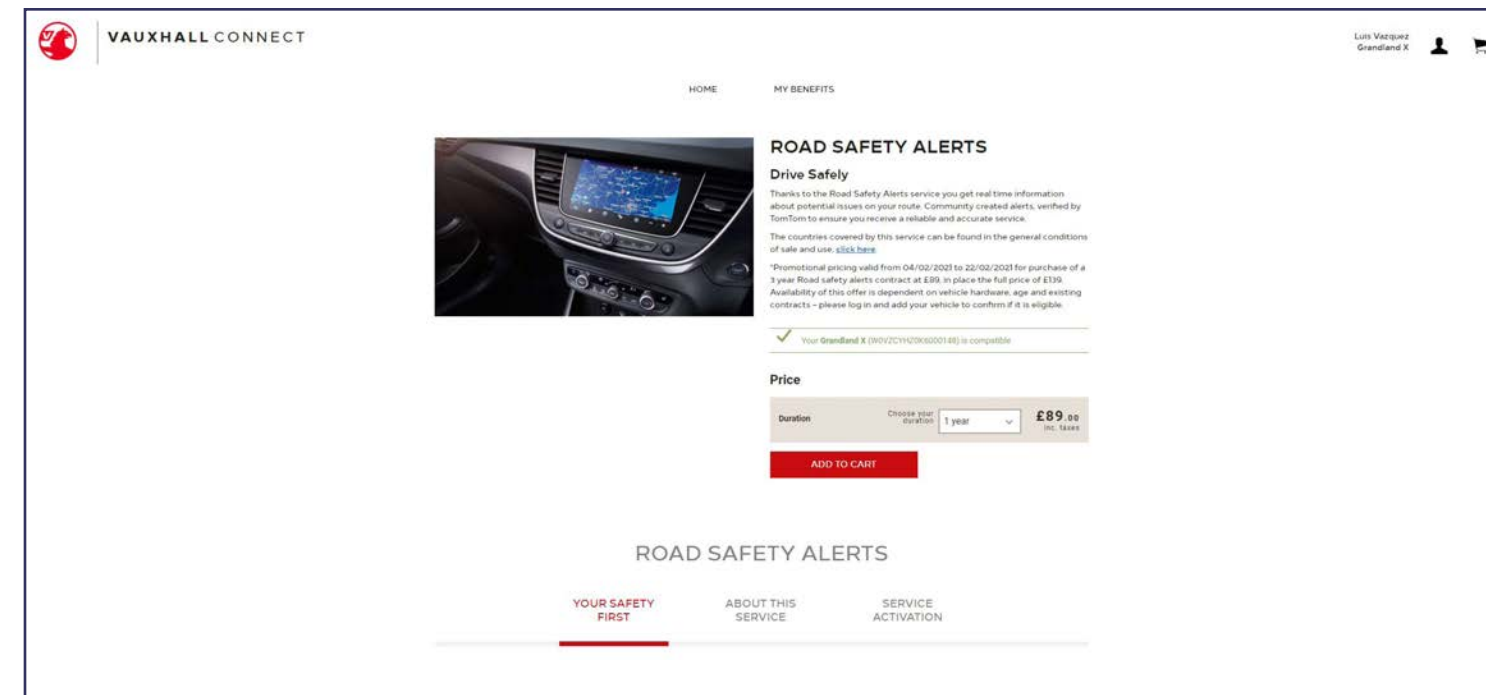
VAUXHALL CONNECT

Luis Vazquez
Grandland X

HOME MY BENEFITS

ROAD SAFETY ALERTS

Drive Safely

Thanks to the Road Safety Alerts service you get real time information about potential issues on your route. Community created alerts, verified by TomTom to ensure you receive a reliable and accurate service.

The countries covered by this service can be found in the general conditions of sale and use, click here

*Promotional pricing valid from 04/02/2021 to 22/02/2021 for purchase of a 3 year Road safety alerts contract at £89, in place the full price of £139. Availability of this offer is dependent on vehicle hardware, age and existing contracts – please log in and add your vehicle to confirm if it is eligible.

Your Grandland X (W0VZCYHZ0K6000148) is compatible

Price

| Duration | Choose your duration | 1 year | £89.00 inc. taxes |
|---|---|---|---|

ADD TO CART

ROAD SAFETY ALERTS

YOUR SAFETY FIRST

ABOUT THIS SERVICE

SERVICE ACTIVATION